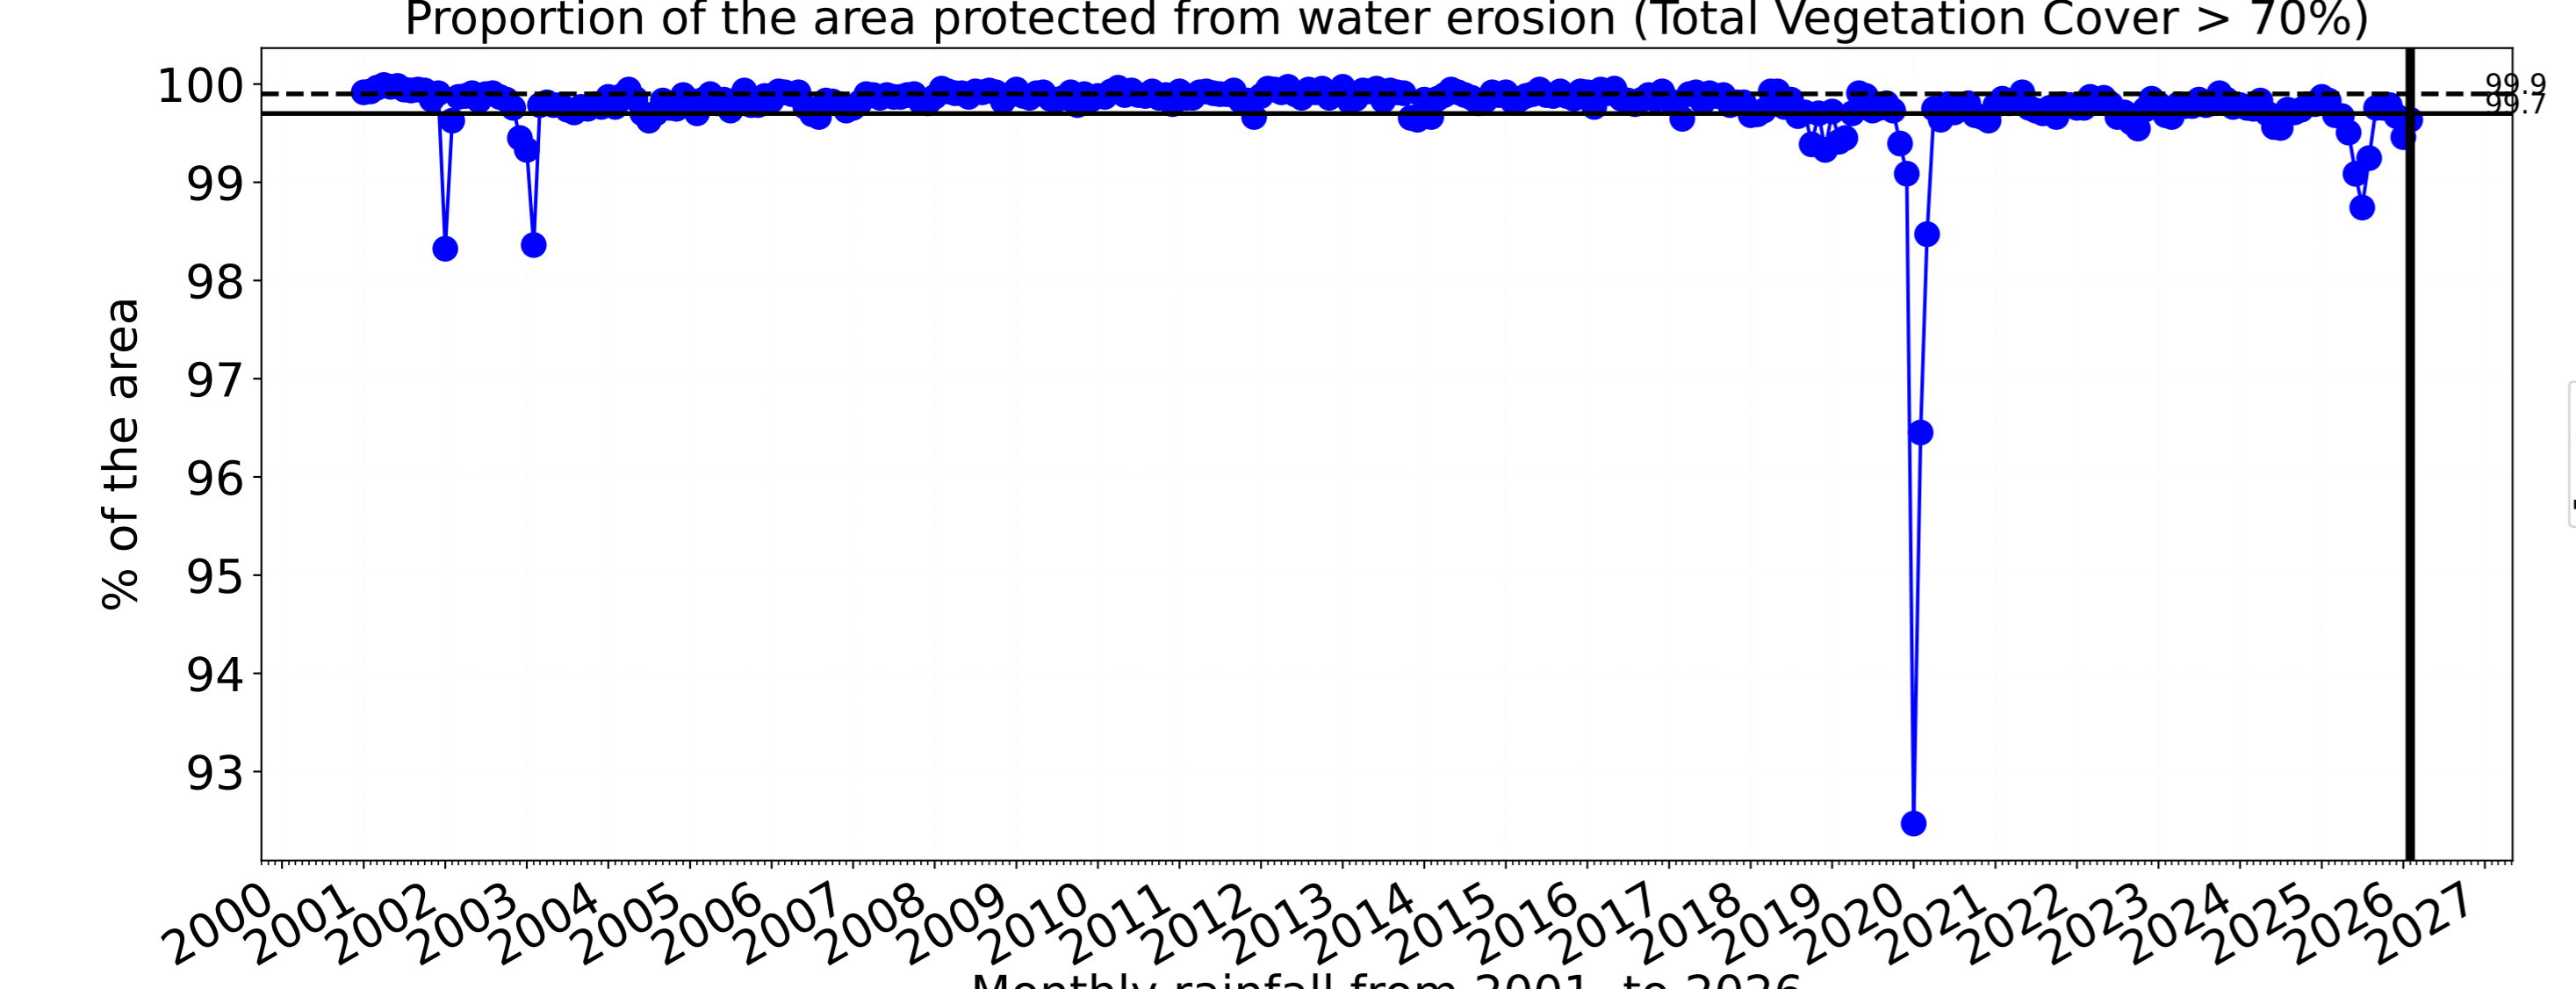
Proportion of the area protected from water erosion (Total Vegetation Cover > 70%)

% of the area

100
99
98
97
96
95
94
93

99.9
99.7

2000 2001 2002 2003 2004 2005 2006 2007 2008 2009 2010 2011 2012 2013 2014 2015 2016 2017 2018 2019 2020 2021 2022 2023 2024 2025 2026 2027

Monthly rainfall from 2001 to 2026